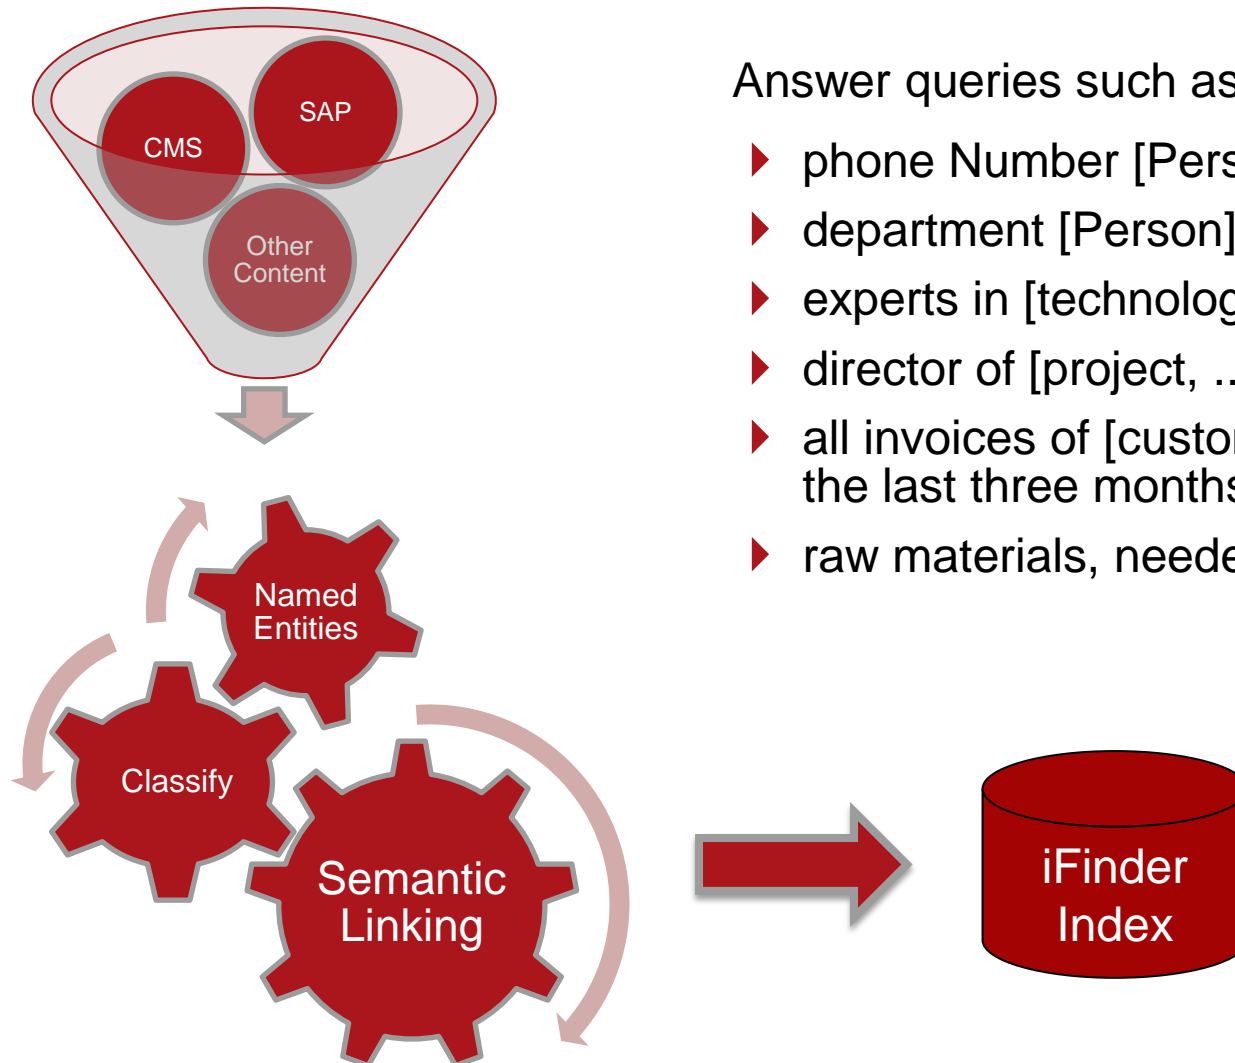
SAP

CMS

Other Content

Named Entities

Classify

Semantic Linking

Answer queries such as

phone Number [Pers

department [Person]

experts in [technolog

director of [project, ..

all invoices of [custo the last three months

raw materials, neede

iFinder Index